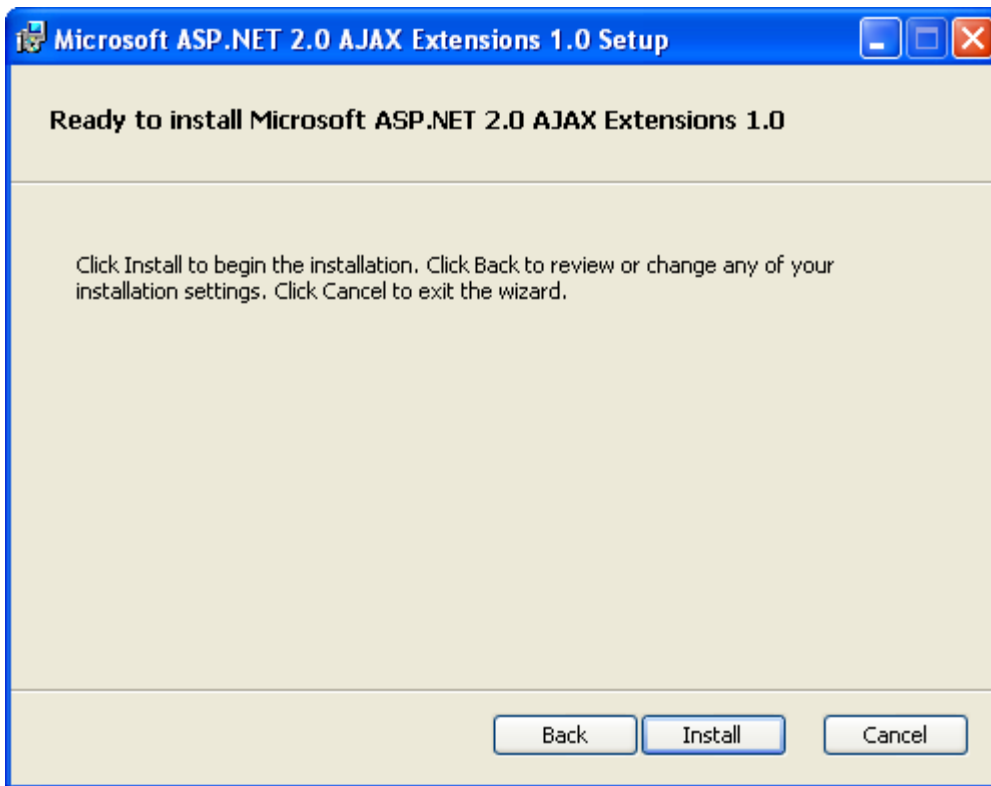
Microsoft ASP.NET 2.0 AJAX Extensions 1.0 Setup

Ready to install Microsoft ASP.NET 2.0 AJAX Extensions 1.0

Click Install to begin the installation. Click Back to review or change any of your installation settings. Click Cancel to exit the wizard.

Back
Install
Cancel